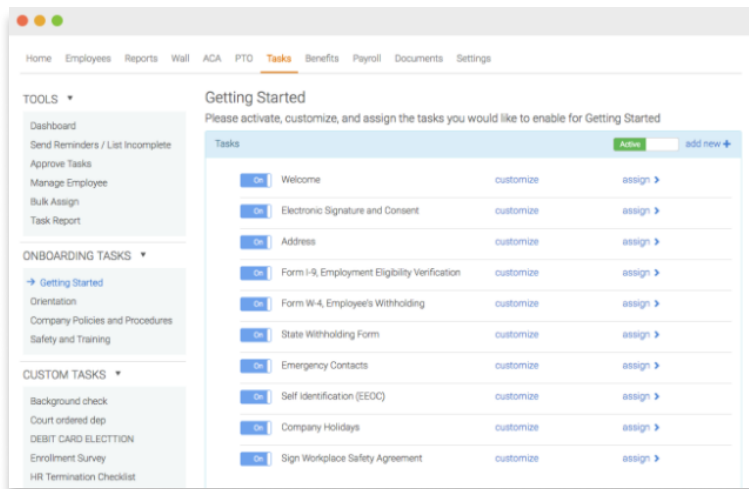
Home Employees Reports Wall ACA PTO Tasks Benefits Payroll Documents Settings

TOOLS ▼

Dashboard
Send Reminders / List Incomplete
Approve Tasks
Manage Employee
Bulk Assign
Task Report

ONBOARDING TASKS ▼

→ Getting Started
Orientation
Company Policies and Procedures
Safety and Training

CUSTOM TASKS ▼

Background check
Court ordered dep
DEBIT CARD ELECTTION
Enrollment Survey
HR Termination Checklist

Getting Started
Please activate, customize, and assign the tasks you would like to enable for Getting Started

Tasks Active add new +

| | | | |
|---|---|---|---|
| On | Welcome | customize | assign › |
| On | Electronic Signature and Consent | customize | assign › |
| On | Address | customize | assign › |
| On | Form I-9, Employment Eligibility Verification | customize | assign › |
| On | Form W-4, Employee's Withholding | customize | assign › |
| On | State Withholding Form | customize | assign › |
| On | Emergency Contacts | customize | assign › |
| On | Self Identification (EEOC) | customize | assign › |
| On | Company Holidays | customize | assign › |
| On | Sign Workplace Safety Agreement | customize | assign › |